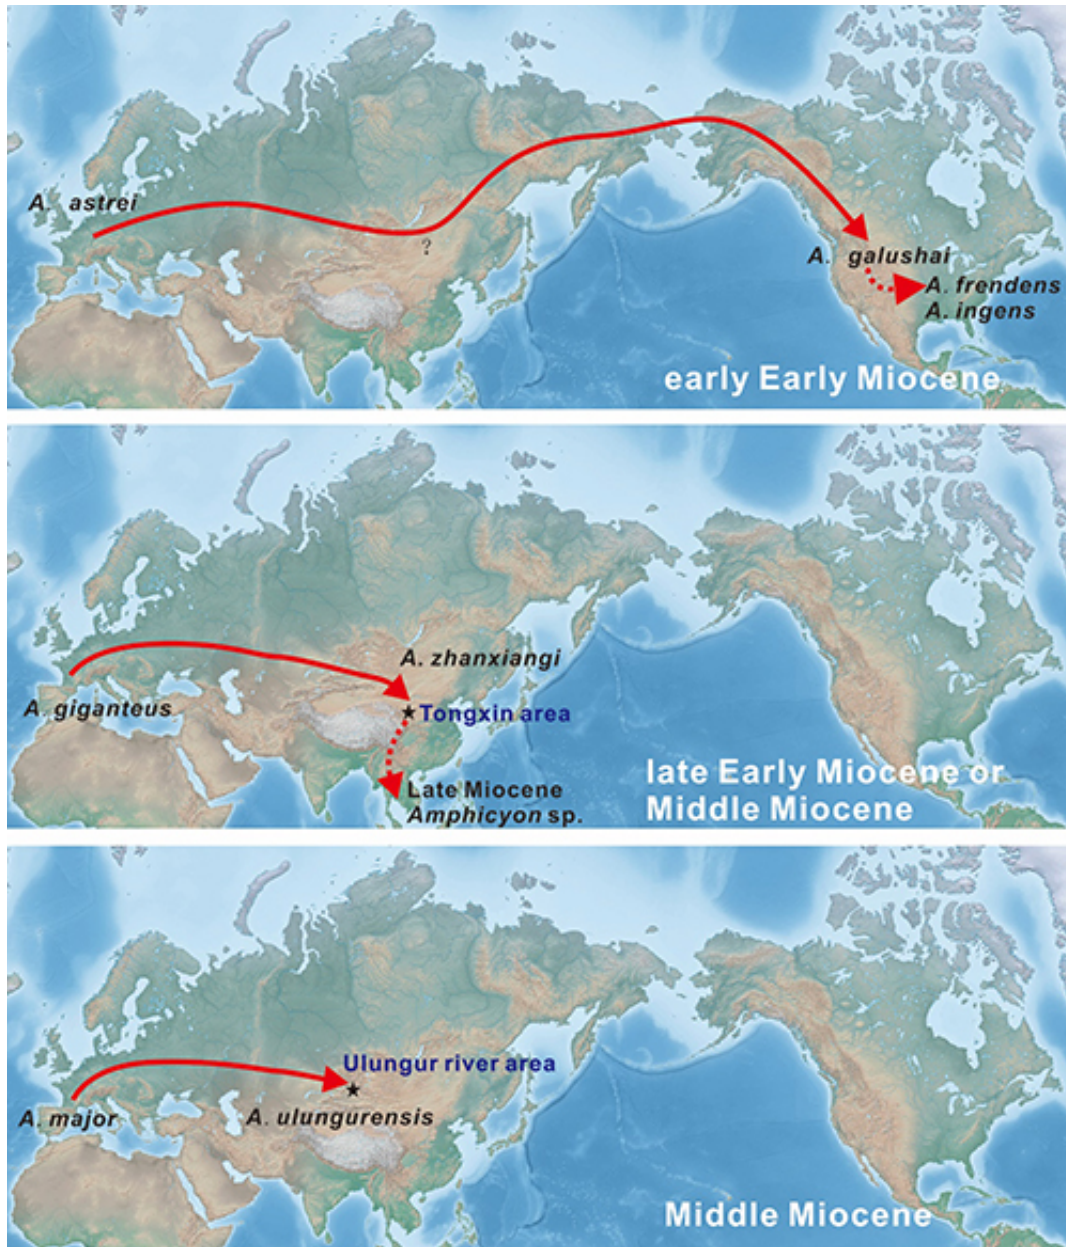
A. astrei

?

A. galushai

A. frendens
A. ingens

early Early Miocene

A. zhanxiangi

A. giganteus

Tongxin area

Late Miocene
Amphicyon sp.

late Early Miocene or
Middle Miocene

Ulungur river area

A. major

A. ulungurensis

Middle Miocene